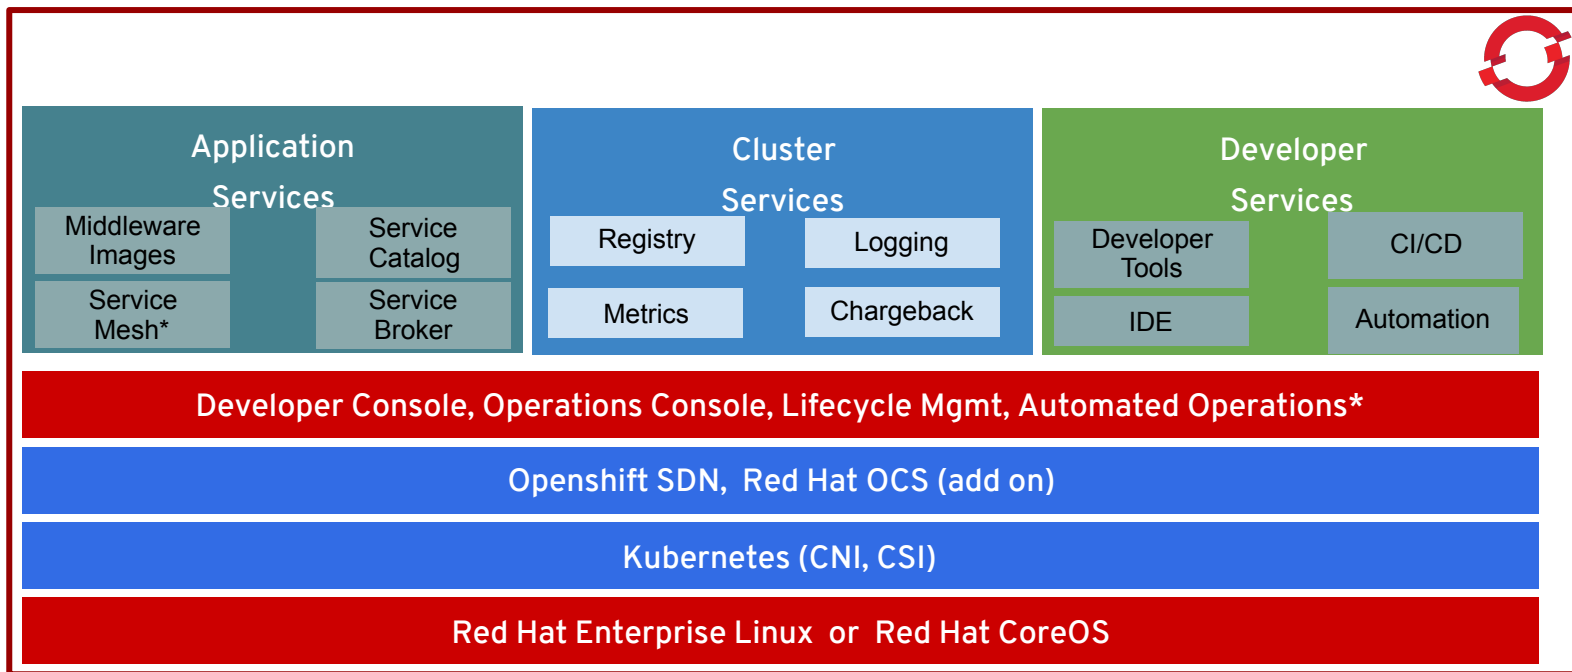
Application Services

Middleware Images

Service Catalog

Service Mesh*

Service Broker

Cluster Services

Registry

Logging

Metrics

Chargeback

Developer Services

Developer Tools

CI/CD

IDE

Automation

Developer Console, Operations Console, Lifecycle Mgmt, Automated Operations*

Openshift SDN, Red Hat OCS (add on)

Kubernetes (CNI, CSI)

Red Hat Enterprise Linux or Red Hat CoreOS